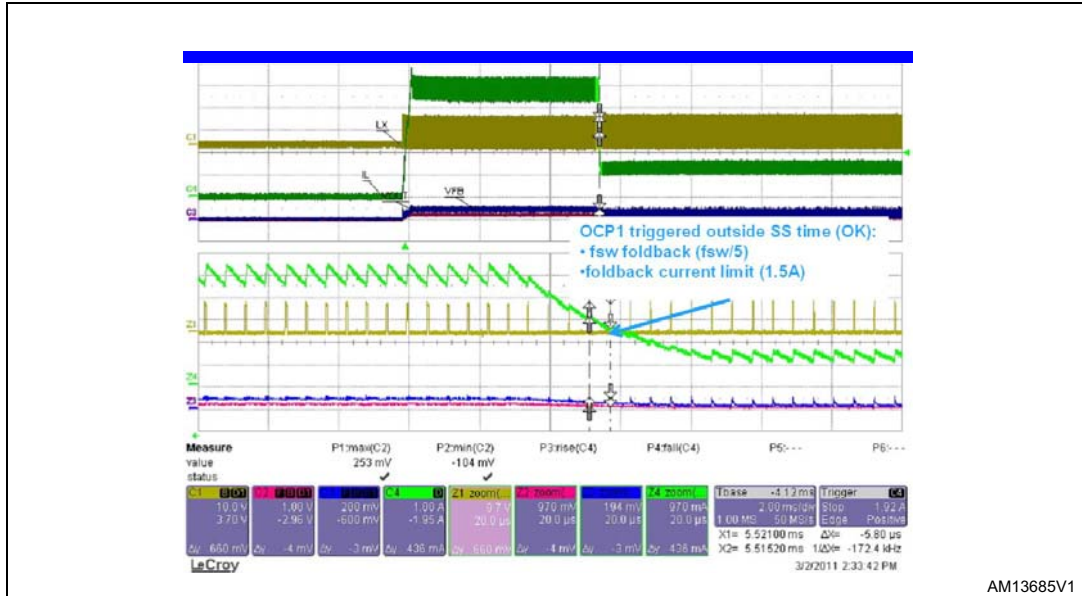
C1
LX
C4
IL
C2
VFB
OCP1 triggered outside SS time (OK):
• fsw foldback (fsw/5)
•foldback current limit (1.5A)
Z1
Z4
Z3

| Measure | P1:max(C2) | P2:min(C2) | P3:rise(C4) | P4:fall(C4) | P5:- - - | P6:- - - |
|---|---|---|---|---|---|---|
| value | 253 mV | -104 mV | | | | |
| status | ✔ | ✔ | | | | |

C1 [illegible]
10.0 V
3.70 V
Δy 660 mV

C2 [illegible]
1.00 V
-2.96 V
Δy -4 mV

C3 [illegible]
200 mV
-600 mV
Δy -3 mV

C4
1.00 A
-1.95 A
Δy 436 mA

Z1 zoom(
9.7 V
20.0 µs
Δy 660 mV

Z2 zoom(
970 mV
20.0 µs
Δy -4 mV

Z3 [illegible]
194 mV
20.0 µs
Δy -3 mV

Z4 zoom(
970 mA
20.0 µs
Δy 436 mA

Tbase -4.12 ms
2.00 ms/div
1.00 MS 50 MS/s

Trigger C4
Stop 1.92 A
Edge Positive

X1= 5.52100 ms ΔX= -5.80 µs
X2= 5.51520 ms 1/ΔX= -172.4 kHz

LeCroy
3/2/2011 2:33:42 PM

AM13685V1